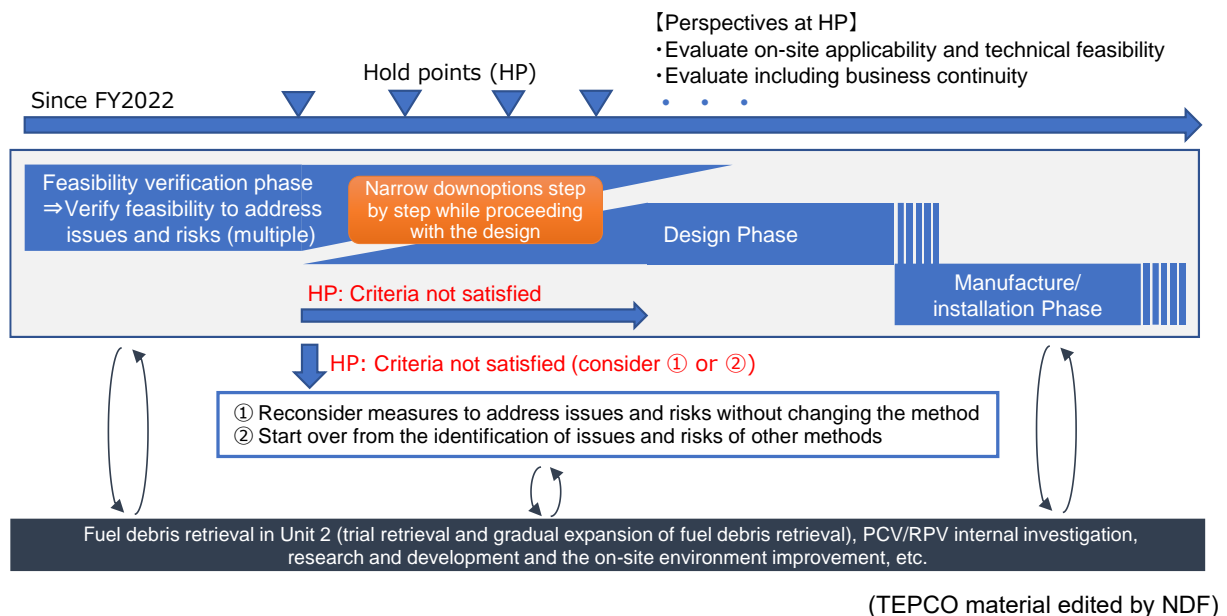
【Perspectives at HP】
・Evaluate on-site applicability and technical feasibility
・Evaluate including business continuity

Hold points (HP)

Since FY2022

Feasibility verification phase
⇒Verify feasibility to address issues and risks (multiple)

Narrow downoptions step by step while proceeding with the design

Design Phase

Manufacture/ installation Phase

HP: Criteria not satisfied

HP: Criteria not satisfied (consider ① or ②)

① Reconsider measures to address issues and risks without changing the method
② Start over from the identification of issues and risks of other methods

Fuel debris retrieval in Unit 2 (trial retrieval and gradual expansion of fuel debris retrieval), PCV/RPV internal investigation, research and development and the on-site environment improvement, etc.

(TEPCO material edited by NDF)